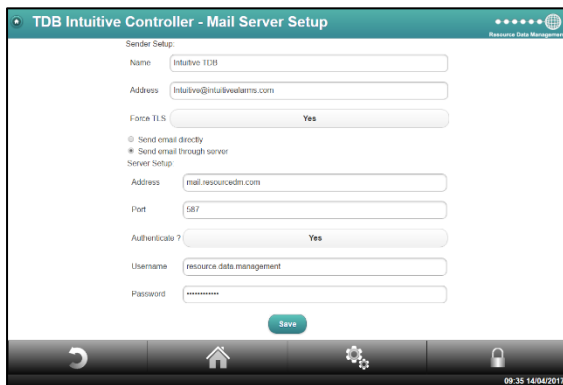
TDB Intuitive Controller - Mail Server Setup

Resource Data Management

Sender Setup:

Name Intuitive TDB

Address Intuitive@intuitivealarms.com

Force TLS Yes

Send email directly

Send email through server

Server Setup:

Address mail.resourcedm.com

Port 587

Authenticate ? Yes

Username resource.data.management

Password ••••••••••••

Save

09:35 14/04/2017